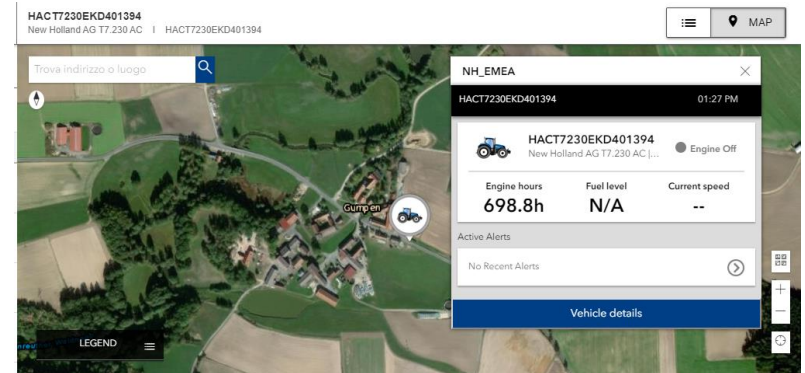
HACT7230EKD401394
New Holland AG T7.230 AC | HACT7230EKD401394

MAP

Trova indirizzo o luogo

NH_EMEA

HACT7230EKD401394 01:27 PM

HACT7230EKD401394
New Holland AG T7.230 AC |...
Engine Off

| Engine hours | Fuel level | Current speed |
|---|---|---|
| 698.8h | N/A | -- |

Active Alerts

No Recent Alerts

Vehicle details

Gumpen

LEGEND